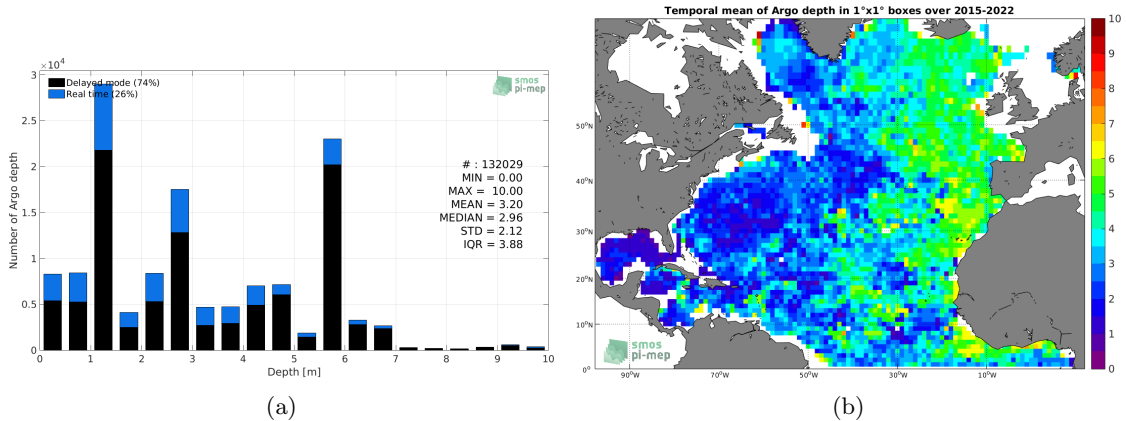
$\times 10^4$

Delayed mode (74%)
Real time (26%)

smos
pi-mep

Number of Argo depth

3
2.5
2
1.5
1
0.5
0

# : 132029
MIN = 0.00
MAX = 10.00
MEAN = 3.20
MEDIAN = 2.96
STD = 2.12
IQR = 3.88

0 1 2 3 4 5 6 7 8 9 10
Depth [m]

(a)

Temporal mean of Argo depth in 1°x1° boxes over 2015-2022

50°N
40°N
30°N
20°N
10°N

90°W 70°W 50°W 30°W 10°W

smos
pi-mep

10
9
8
7
6
5
4
3
2
1
0

(b)